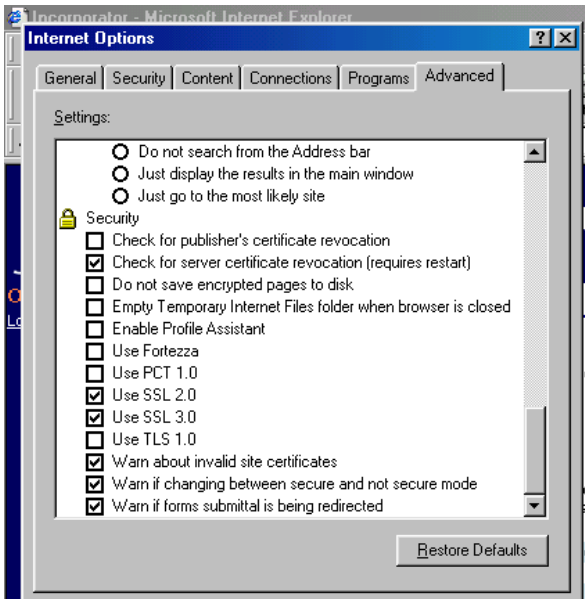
Incorporator - Microsoft Internet Explorer

Internet Options

? X

General | Security | Content | Connections | Programs | Advanced

Settings:

Do not search from the Address bar

Just display the results in the main window

Just go to the most likely site

Security

Check for publisher's certificate revocation

Check for server certificate revocation (requires restart)

Do not save encrypted pages to disk

Empty Temporary Internet Files folder when browser is closed

Enable Profile Assistant

Use Fortezza

Use PCT 1.0

Use SSL 2.0

Use SSL 3.0

Use TLS 1.0

Warn about invalid site certificates

Warn if changing between secure and not secure mode

Warn if forms submittal is being redirected

Restore Defaults